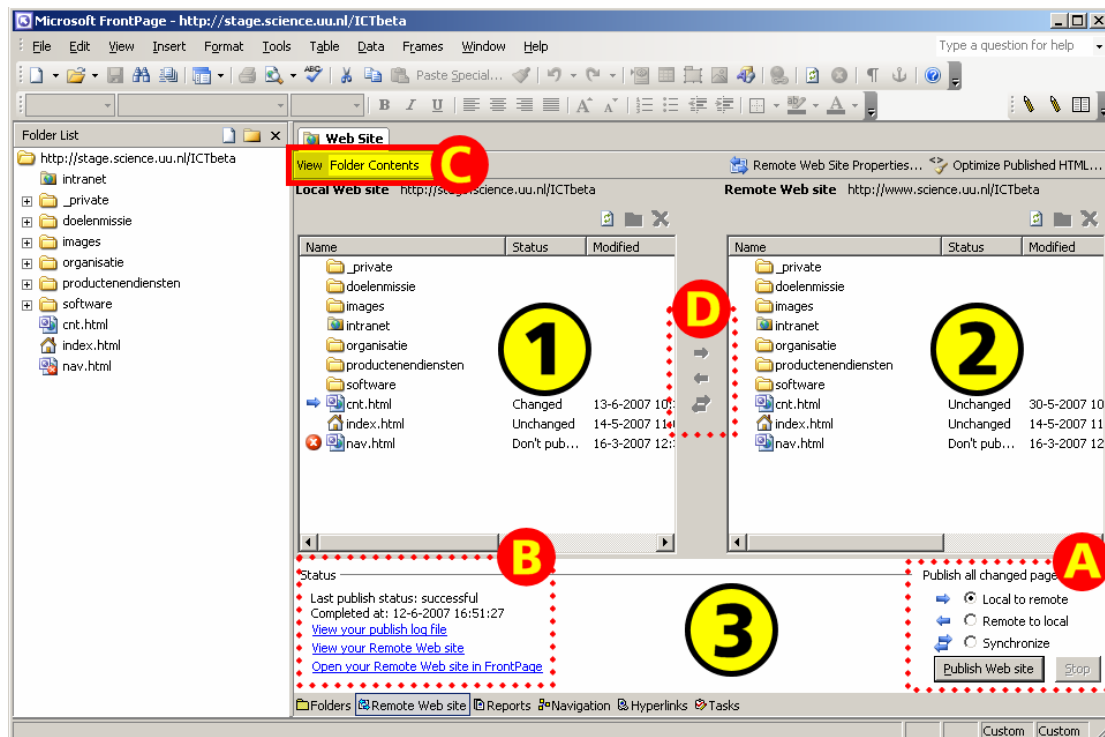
Microsoft FrontPage - http://stage.science.uu.nl/ICTbeta

File Edit View Insert Format Tools Table Data Frames Window Help

Type a question for help

Paste Special...

Folder List

http://stage.science.uu.nl/ICTbeta
intranet
_private
doelenmissie
images
organisatie
productenendiensten
software
cnt.html
index.html
nav.html

Web Site

View Folder Contents

C

Remote Web Site Properties... Optimize Published HTML...

Local Web site http://stage.science.uu.nl/ICTbeta

Remote Web site http://www.science.uu.nl/ICTbeta

| Name | Status | Modified |
|---|---|---|
| _private | | |
| doelenmissie | | |
| images | | |
| intranet | | |
| organisatie | | |
| productenendiensten | | |
| software | | |
| cnt.html | Changed | 13-6-2007 10: |
| index.html | Unchanged | 14-5-2007 11 |
| nav.html | Don't pub... | 16-3-2007 12: |

1

D

2

| Name | Status | Modified |
|---|---|---|
| _private | | |
| doelenmissie | | |
| images | | |
| intranet | | |
| organisatie | | |
| productenendiensten | | |
| software | | |
| cnt.html | Unchanged | 30-5-2007 10 |
| index.html | Unchanged | 14-5-2007 11 |
| nav.html | Don't pub... | 16-3-2007 12 |

B

A

Status

Last publish status: successful
Completed at: 12-6-2007 16:51:27
View your publish log file
View your Remote Web site
Open your Remote Web site in FrontPage

3

Publish all changed page

Local to remote
Remote to local
Synchronize

Publish Web site

Stop

Folders Remote Web site Reports Navigation Hyperlinks Tasks

Custom Custom